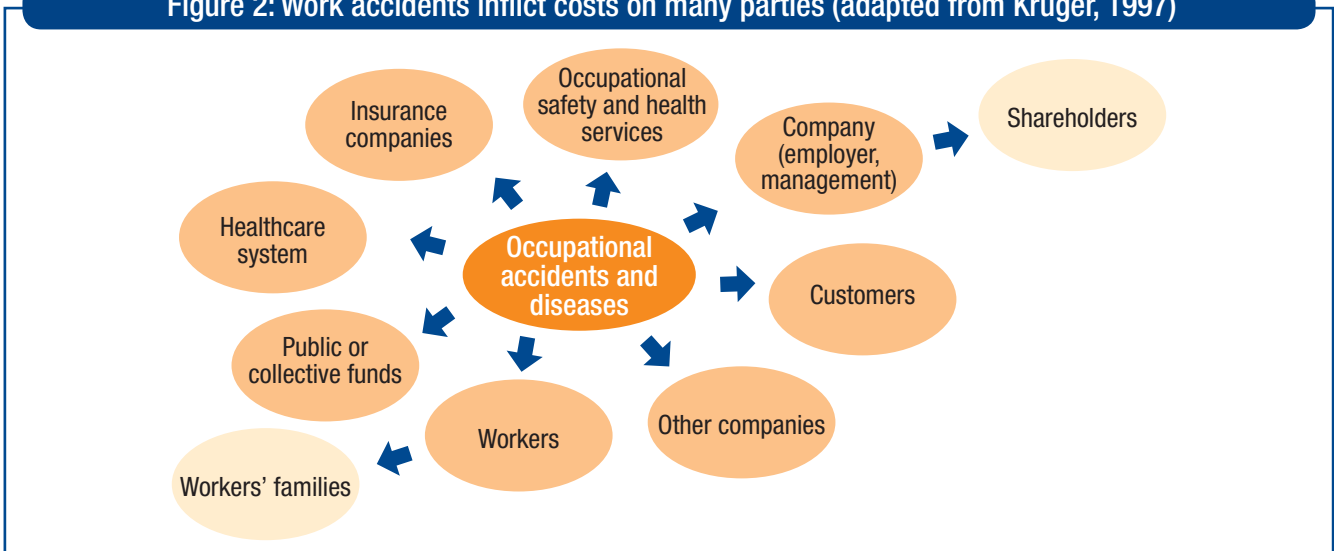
Figure 2: Work accidents inflict costs on many parties (adapted from Kruger, 1997)

Occupational safety and health services

Insurance companies

Company (employer, management)

Shareholders

Healthcare system

Occupational accidents and diseases

Customers

Public or collective funds

Workers

Other companies

Workers' families